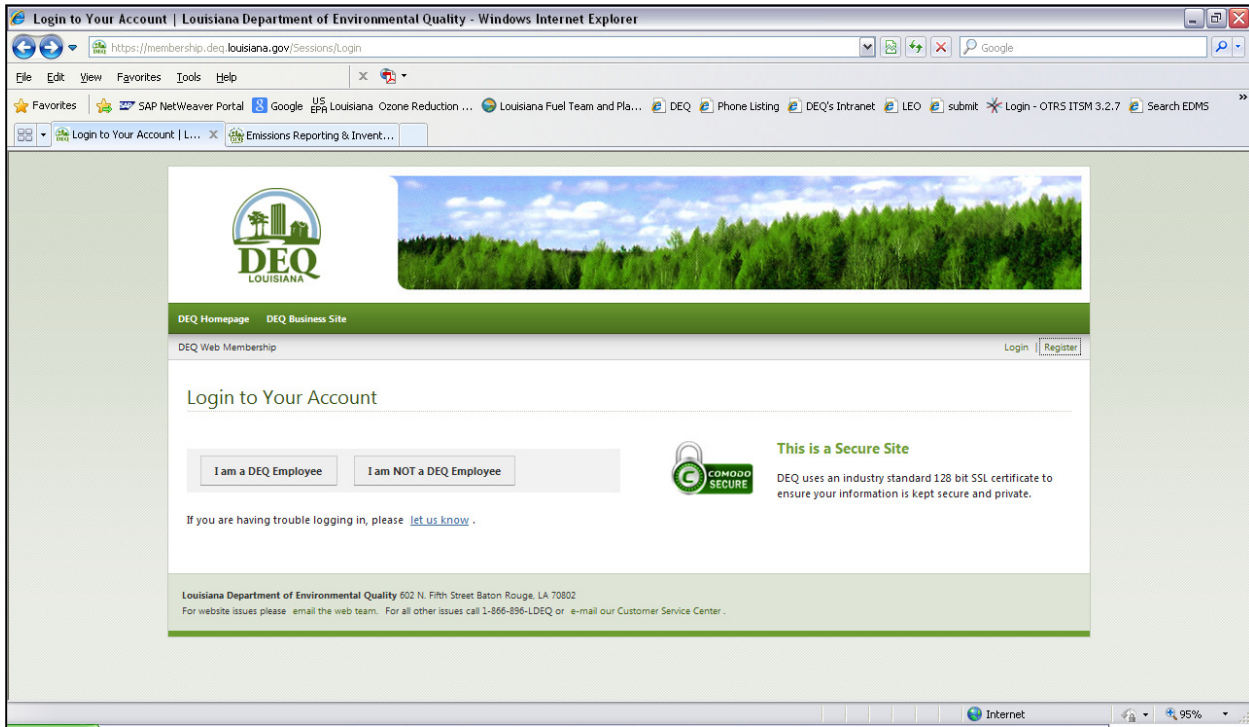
Login to Your Account | Louisiana Department of Environmental Quality - Windows Internet Explorer

https://membership.deq.louisiana.gov/Sessions/Login

Google

File Edit View Favorites Tools Help

Favorites SAP NetWeaver Portal Google US EPA Louisiana Ozone Reduction ... Louisiana Fuel Team and Pla... DEQ Phone Listing DEQ's Intranet LEO submit Login - OTRS ITSM 3.2.7 Search EDMS

Login to Your Account | L... Emissions Reporting & Invent...

DEQ LOUISIANA

DEQ Homepage DEQ Business Site

DEQ Web Membership

Login | Register

Login to Your Account

I am a DEQ Employee I am NOT a DEQ Employee

If you are having trouble logging in, please let us know .

COMODO SECURE

This is a Secure Site

DEQ uses an industry standard 128 bit SSL certificate to ensure your information is kept secure and private.

Louisiana Department of Environmental Quality 602 N. Fifth Street Baton Rouge, LA 70802
For website issues please email the web team. For all other issues call 1-866-896-LDEQ or e-mail our Customer Service Center .

Internet 95%